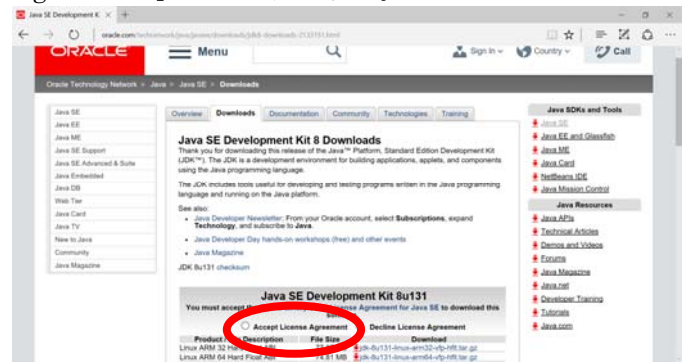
Java SE Development K ×

oracle.com/technetwork/java/javase/downloads/jdk8-downloads-2133151.html

ORACLE Menu Sign In Country Call

Oracle Technology Network > Java > Java SE > Downloads

Java SE
Java EE
Java ME
Java SE Support
Java SE Advanced & Suite
Java Embedded
Java DB
Web Tier
Java Card
Java TV
New to Java
Community
Java Magazine

Overview Downloads Documentation Community Technologies Training

Java SE Development Kit 8 Downloads

Thank you for downloading this release of the Java™ Platform, Standard Edition Development Kit (JDK™). The JDK is a development environment for building applications, applets, and components using the Java programming language.

The JDK includes tools useful for developing and testing programs written in the Java programming language and running on the Java platform.

See also:

- Java Developer Newsletter: From your Oracle account, select Subscriptions, expand Technology, and subscribe to Java.
- Java Developer Day hands-on workshops (free) and other events
- Java Magazine

JDK 8u131 checksum

Java SE Development Kit 8u131

You must accept the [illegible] License Agreement for Java SE to download this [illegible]

Accept License Agreement Decline License Agreement

| Product | Description | File Size | Download |
|---|---|---|---|
| Linux ARM 32 Ha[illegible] | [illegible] | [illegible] | jdk-8u131-linux-arm32-vfp-hflt.tar.gz |
| Linux ARM 64 Hard Float ABI | | 74.81 MB | jdk-8u131-linux-arm64-vfp-hflt.tar.gz |

Java SDKs and Tools
Java SE
Java EE and Glassfish
Java ME
Java Card
NetBeans IDE
Java Mission Control

Java Resources
Java APIs
Technical Articles
Demos and Videos
Forums
Java Magazine
Java.net
Developer Training
Tutorials
Java.com